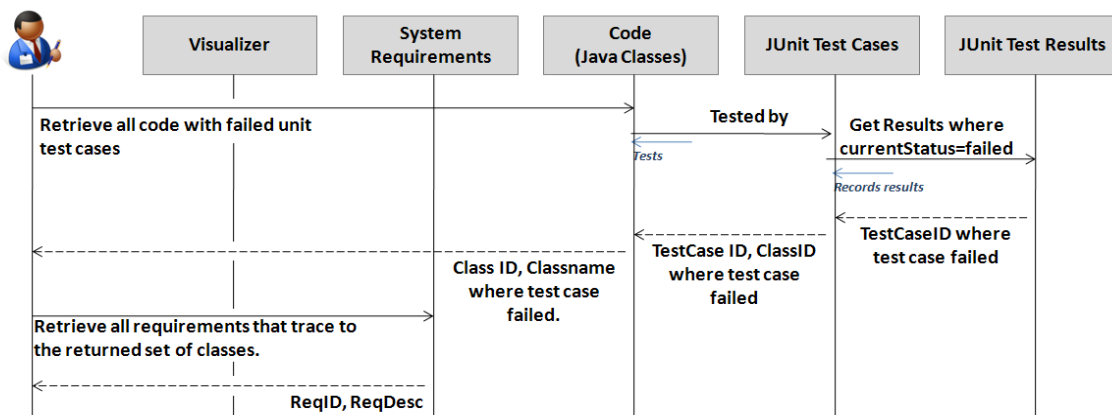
Visualizer

System Requirements

Code (Java Classes)

JUnit Test Cases

JUnit Test Results

Retrieve all code with failed unit test cases

Tested by

Tests

Get Results where currentStatus=failed

Records results

TestCaseID where test case failed

TestCase ID, ClassID where test case failed

Class ID, Classname where test case failed.

Retrieve all requirements that trace to the returned set of classes.

ReqID, ReqDesc